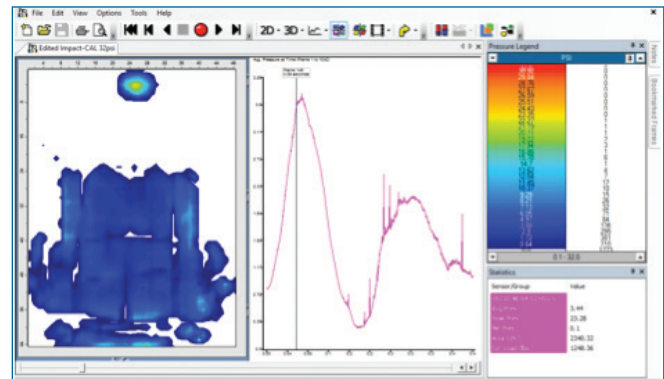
File Edit View Options Tools Help

2D · 3D ·

Edited Impact-CAL 32psi

Pressure Legend

PSI

0.1 - 32.0

Statistics

Sensor/Group Value

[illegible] 5.44

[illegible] 23.28

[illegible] 0.1

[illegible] 2340.32

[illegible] 1248.36

Notes

Bookmarked Frames